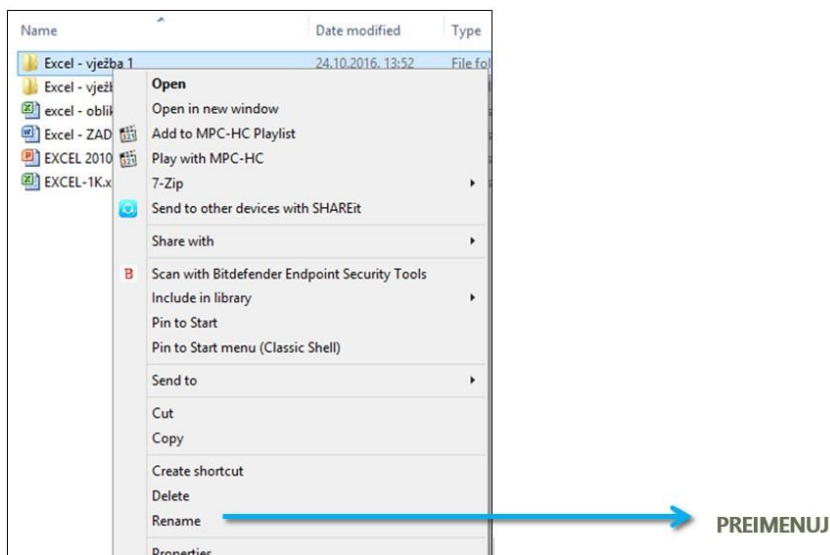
Name | Date modified | Type

Excel - vježba 1 | 24.10.2016. 13:52 | File fol
Excel - vježb
excel - oblik
Excel - ZAD
EXCEL 2010
EXCEL-1K.x

Open
Open in new window
Add to MPC-HC Playlist
Play with MPC-HC
7-Zip
Send to other devices with SHAREit
Share with
Scan with Bitdefender Endpoint Security Tools
Include in library
Pin to Start
Pin to Start menu (Classic Shell)
Send to
Cut
Copy
Create shortcut
Delete
Rename
Properties

PREIMENUJ